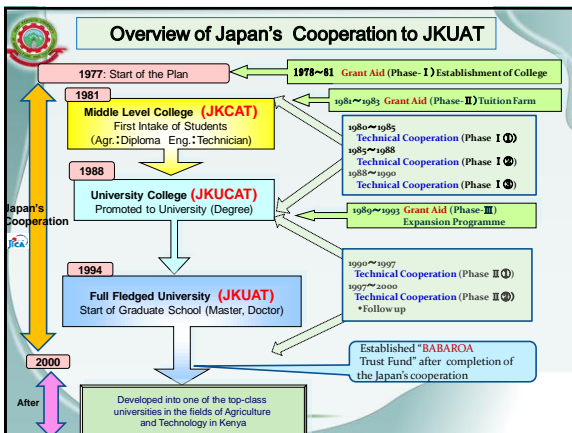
Overview of Japan's Cooperation to JKUAT

1977: Start of the Plan

1978~81 Grant Aid (Phase-Ⅰ) Establishment of College

1981

Middle Level College (JKCAT)
First Intake of Students
(Agr.:Diploma Eng.:Technician)

1981~1983 Grant Aid (Phase-Ⅱ) Tuition Farm

1980~1985
Technical Cooperation (Phase Ⅰ①)
1985~1988
Technical Cooperation (Phase Ⅰ②)
1988~1990
Technical Cooperation (Phase Ⅰ③)

1988

University College (JKUCAT)
Promoted to University (Degree)

Japan's Cooperation

JICA

1989~1993 Grant Aid (Phase-Ⅲ)
Expansion Programme

1994

Full Fledged University (JKUAT)
Start of Graduate School (Master, Doctor)

1990~1997
Technical Cooperation (Phase Ⅱ①)
1997~2000
Technical Cooperation (Phase Ⅱ②)
•Follow up

2000

Established "BABAROA Trust Fund" after completion of the Japan's cooperation

After

Developed into one of the top-class universities in the fields of Agriculture and Technology in Kenya